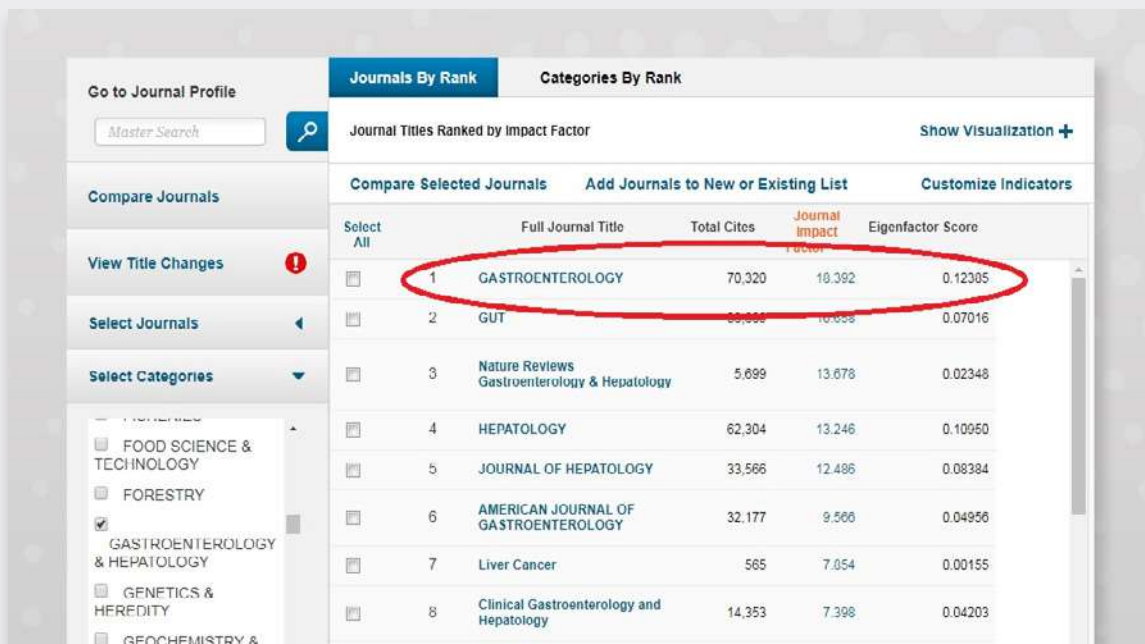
Go to Journal Profile

Master Search

Compare Journals

View Title Changes

Select Journals

Select Categories

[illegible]

FOOD SCIENCE & TECHNOLOGY

FORESTRY

GASTROENTEROLOGY & HEPATOLOGY

GENETICS & HEREDITY

GEOCHEMISTRY &

Journals By Rank

Categories By Rank

Journal Titles Ranked by Impact Factor

Show Visualization +

Compare Selected Journals

Add Journals to New or Existing List

Customize Indicators

| Select All | | Full Journal Title | Total Cites | Journal Impact Factor | Eigenfactor Score |
|---|---|---|---|---|---|
| | 1 | GASTROENTEROLOGY | 70,320 | 18.392 | 0.12305 |
| | 2 | GUT | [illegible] | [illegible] | 0.07016 |
| | 3 | Nature Reviews Gastroenterology & Hepatology | 5,699 | 13.678 | 0.02348 |
| | 4 | HEPATOLOGY | 62,304 | 13.246 | 0.10950 |
| | 5 | JOURNAL OF HEPATOLOGY | 33,566 | 12.486 | 0.08384 |
| | 6 | AMERICAN JOURNAL OF GASTROENTEROLOGY | 32,177 | 9.566 | 0.04956 |
| | 7 | Liver Cancer | 565 | 7.054 | 0.00155 |
| | 8 | Clinical Gastroenterology and Hepatology | 14,353 | 7.398 | 0.04203 |